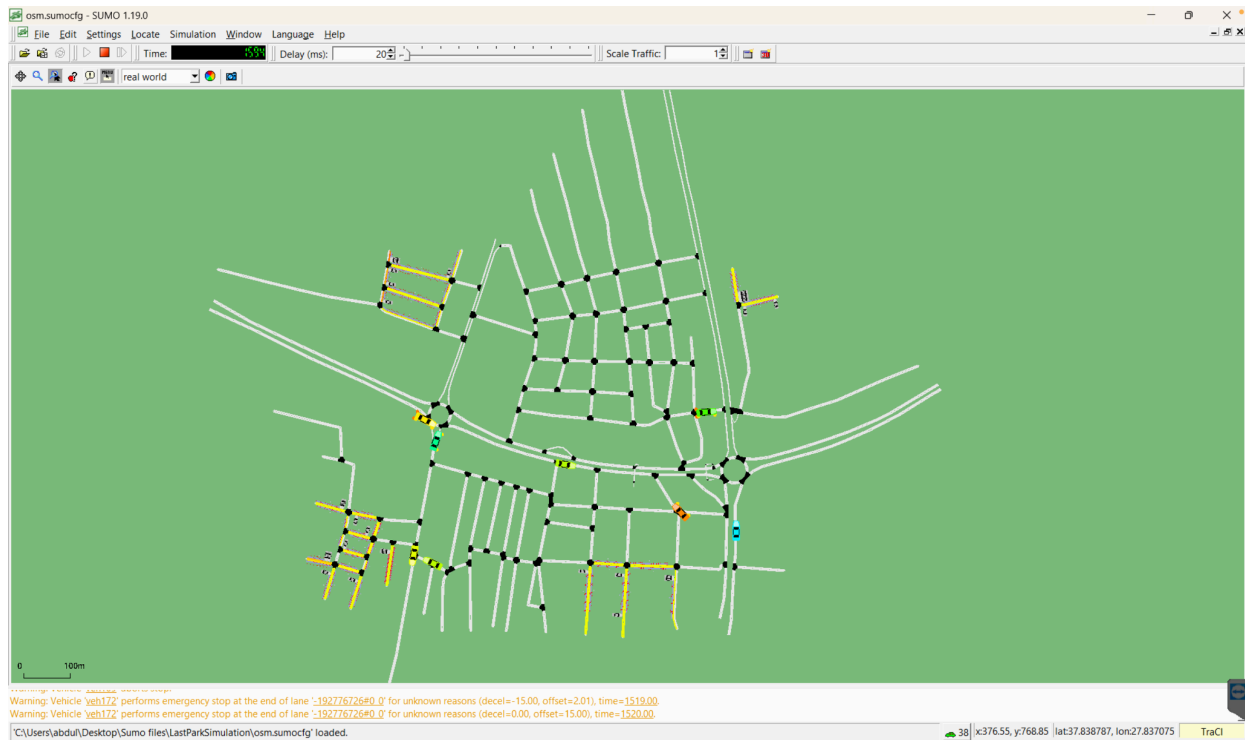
osm.sumocfg - SUMO 1.19.0

File Edit Settings Locate Simulation Window Language Help

Time: 1559 Delay (ms): 20 Scale Traffic: 1

real world

0 100m

Warning: Vehicle 'veh172' performs emergency stop at the end of lane '-192776726#0_0' for unknown reasons (decel=-15.00, offset=2.01), time=1519.00.
Warning: Vehicle 'veh172' performs emergency stop at the end of lane '-192776726#0_0' for unknown reasons (decel=0.00, offset=15.00), time=1520.00.
'C:\Users\abdul\Desktop\Sumo files\LastParkSimulation\osm.sumocfg' loaded.

38 x:376.55, y:768.85 lat:37.838787, lon:27.837075 TraCI